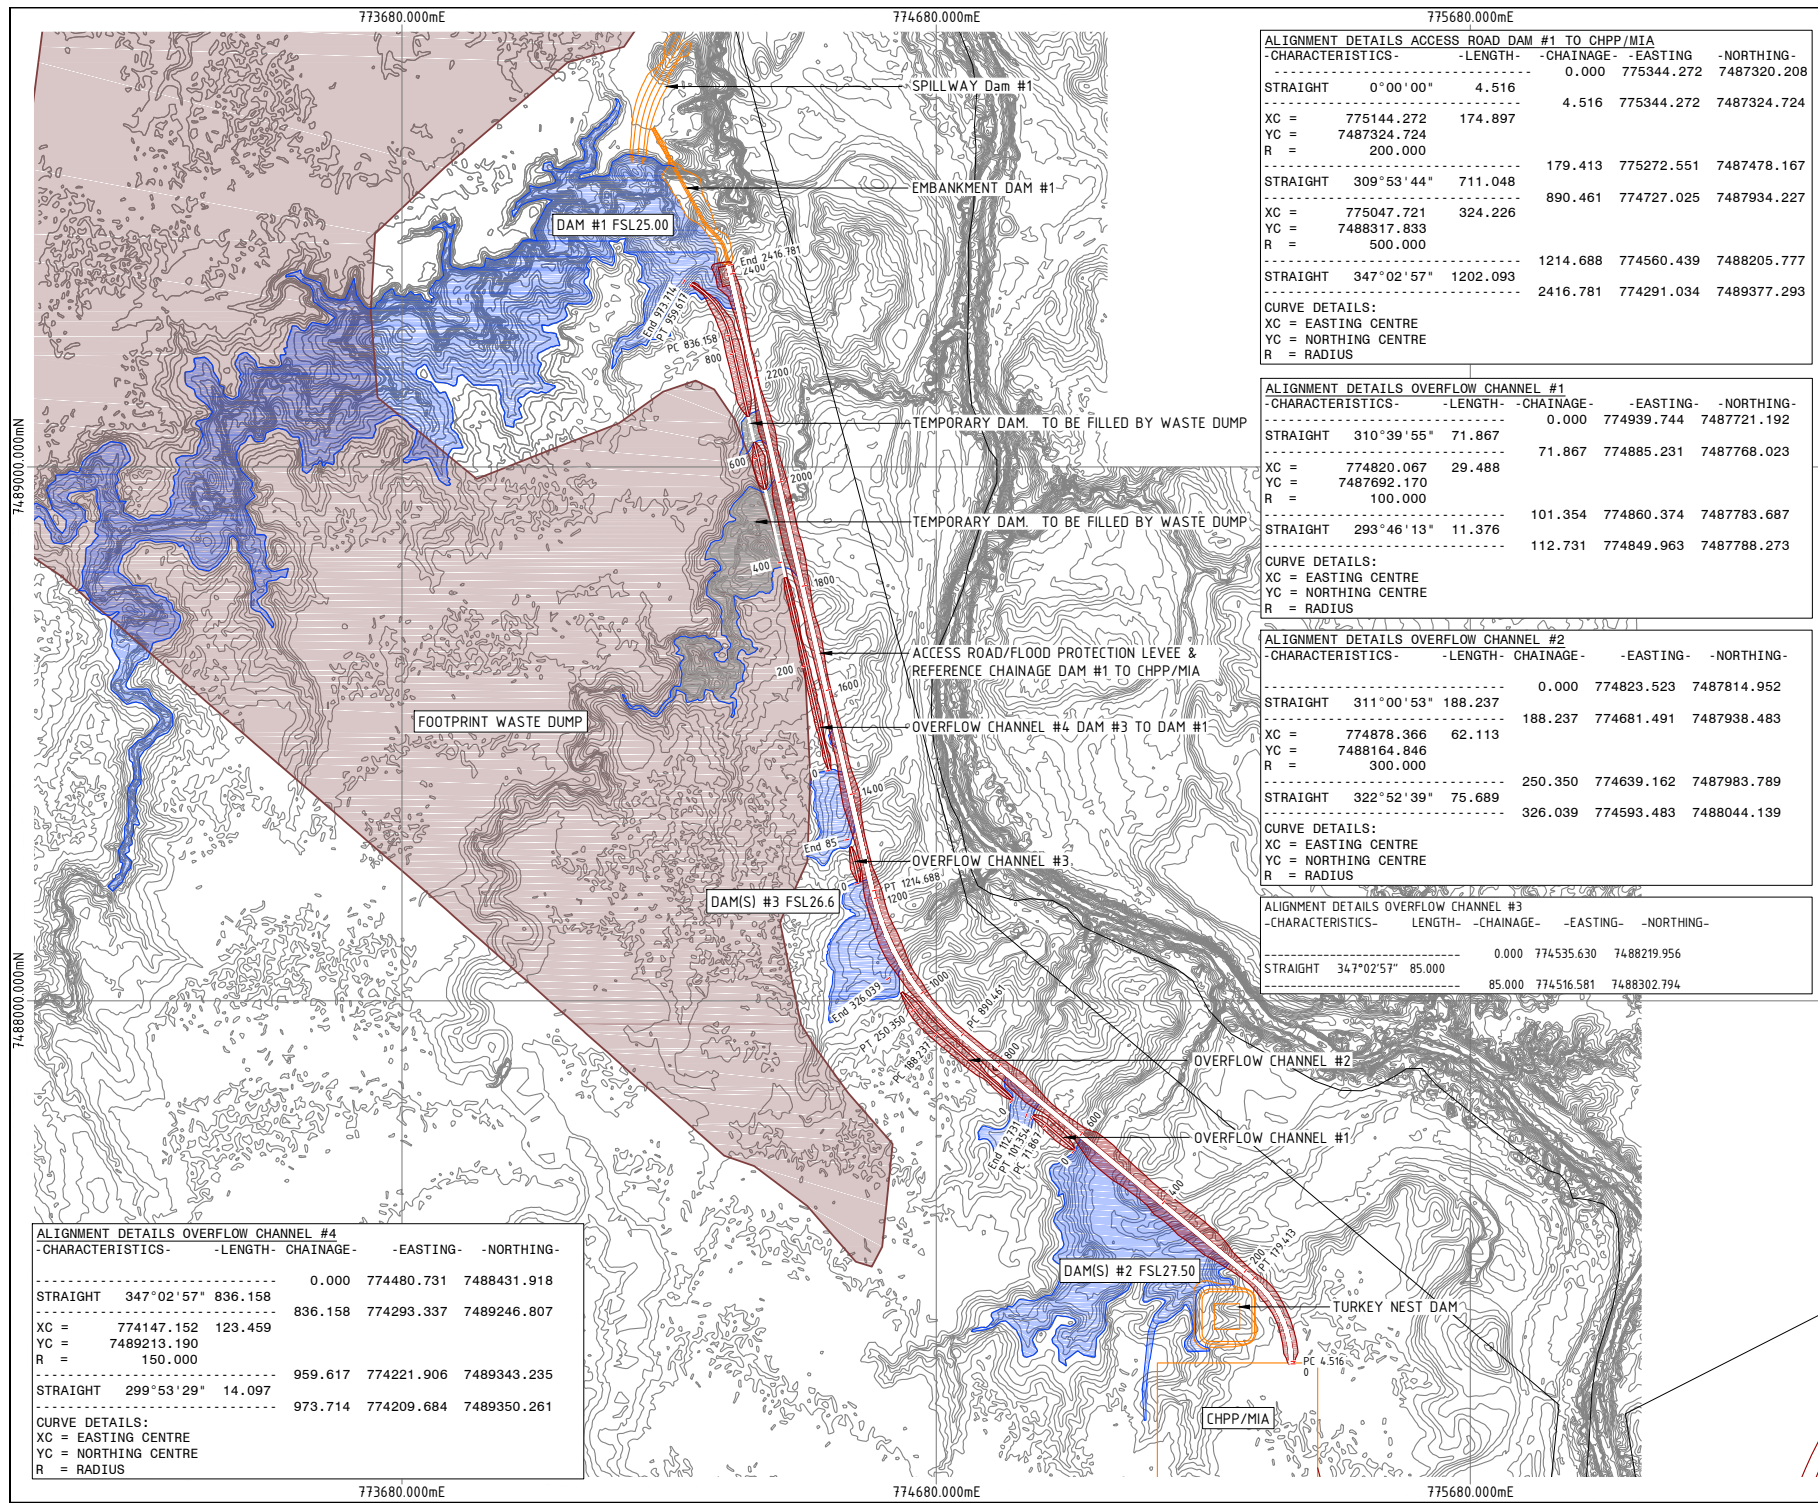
773680.000mE
774680.000mE
775680.000mE

ALIGNMENT DETAILS ACCESS ROAD DAM #1 TO CHPP/MIA

| -CHARACTERISTICS- | -LENGTH- | -CHAINAGE- | -EASTING | -NORTHING- |
|---|---|---|---|---|
| | | 0.000 | 775344.272 | 7487320.208 |
| STRAIGHT 0°00'00" | 4.516 | | | |
| | | 4.516 | 775344.272 | 7487324.724 |
| XC = 775144.272 | 174.897 | | | |
| YC = 7487324.724 | | | | |
| R = 200.000 | | | | |
| | | 179.413 | 775272.551 | 7487478.167 |
| STRAIGHT 309°53'44" | 711.048 | | | |
| | | 890.461 | 774727.025 | 7487934.227 |
| XC = 775047.721 | 324.226 | | | |
| YC = 7488317.833 | | | | |
| R = 500.000 | | | | |
| | | 1214.688 | 774560.439 | 7488205.777 |
| STRAIGHT 347°02'57" | 1202.093 | | | |
| | | 2416.781 | 774291.034 | 7489377.293 |

CURVE DETAILS:
XC = EASTING CENTRE
YC = NORTHING CENTRE
R = RADIUS

ALIGNMENT DETAILS OVERFLOW CHANNEL #1

| -CHARACTERISTICS- | -LENGTH- | -CHAINAGE- | -EASTING- | -NORTHING- |
|---|---|---|---|---|
| | | 0.000 | 774939.744 | 7487721.192 |
| STRAIGHT 310°39'55" | 71.867 | | | |
| | | 71.867 | 774885.231 | 7487768.023 |
| XC = 774820.067 | 29.488 | | | |
| YC = 7487692.170 | | | | |
| R = 100.000 | | | | |
| | | 101.354 | 774860.374 | 7487783.687 |
| STRAIGHT 293°46'13" | 11.376 | | | |
| | | 112.731 | 774849.963 | 7487788.273 |

CURVE DETAILS:
XC = EASTING CENTRE
YC = NORTHING CENTRE
R = RADIUS

ALIGNMENT DETAILS OVERFLOW CHANNEL #2

| -CHARACTERISTICS- | -LENGTH- | CHAINAGE- | -EASTING- | -NORTHING- |
|---|---|---|---|---|
| | | 0.000 | 774823.523 | 7487814.952 |
| STRAIGHT 311°00'53" | 188.237 | | | |
| | | 188.237 | 774681.491 | 7487938.483 |
| XC = 774878.366 | 62.113 | | | |
| YC = 7488164.846 | | | | |
| R = 300.000 | | | | |
| | | 250.350 | 774639.162 | 7487983.789 |
| STRAIGHT 322°52'39" | 75.689 | | | |
| | | 326.039 | 774593.483 | 7488044.139 |

CURVE DETAILS:
XC = EASTING CENTRE
YC = NORTHING CENTRE
R = RADIUS

ALIGNMENT DETAILS OVERFLOW CHANNEL #3

| -CHARACTERISTICS- | LENGTH- | -CHAINAGE- | -EASTING- | -NORTHING- |
|---|---|---|---|---|
| | | 0.000 | 774535.630 | 7488219.956 |
| STRAIGHT 347°02'57" | 85.000 | | | |
| | | 85.000 | 774516.581 | 7488302.794 |

SPILLWAY Dam #1
EMBANKMENT DAM #1
DAM #1 FSL25.00
End 2416.781
2400
End 973.714
PT 959.617
PC 836.158
800
2200
TEMPORARY DAM. TO BE FILLED BY WASTE DUMP
600
2000
TEMPORARY DAM. TO BE FILLED BY WASTE DUMP
400
1800
ACCESS ROAD/FLOOD PROTECTION LEVEE & REFERENCE CHAINAGE DAM #1 TO CHPP/MIA
200
1600
FOOTPRINT WASTE DUMP
OVERFLOW CHANNEL #4 DAM #3 TO DAM #1
0
1400
End 85
OVERFLOW CHANNEL #3
0
PT 1214.688
1200
DAM(S) #3 FSL26.6
7489000.000mN
7488000.000mN
1000
End 326.039
PC 890.461
PT 250.350
PC 188.231
800
0
OVERFLOW CHANNEL #2
600
0
End 112.731
PT 101.354
PC 71.867
OVERFLOW CHANNEL #1
400
200
PT 179.413
DAM(S) #2 FSL27.50
TURKEY NEST DAM
PC 4.516
0
CHPP/MIA

ALIGNMENT DETAILS OVERFLOW CHANNEL #4

| -CHARACTERISTICS- | -LENGTH- | CHAINAGE- | -EASTING- | -NORTHING- |
|---|---|---|---|---|
| | | 0.000 | 774480.731 | 7488431.918 |
| STRAIGHT 347°02'57" | 836.158 | | | |
| | | 836.158 | 774293.337 | 7489246.807 |
| XC = 774147.152 | 123.459 | | | |
| YC = 7489213.190 | | | | |
| R = 150.000 | | | | |
| | | 959.617 | 774221.906 | 7489343.235 |
| STRAIGHT 299°53'29" | 14.097 | | | |
| | | 973.714 | 774209.684 | 7489350.261 |

CURVE DETAILS:
XC = EASTING CENTRE
YC = NORTHING CENTRE
R = RADIUS

773680.000mE
774680.000mE
775680.000mE